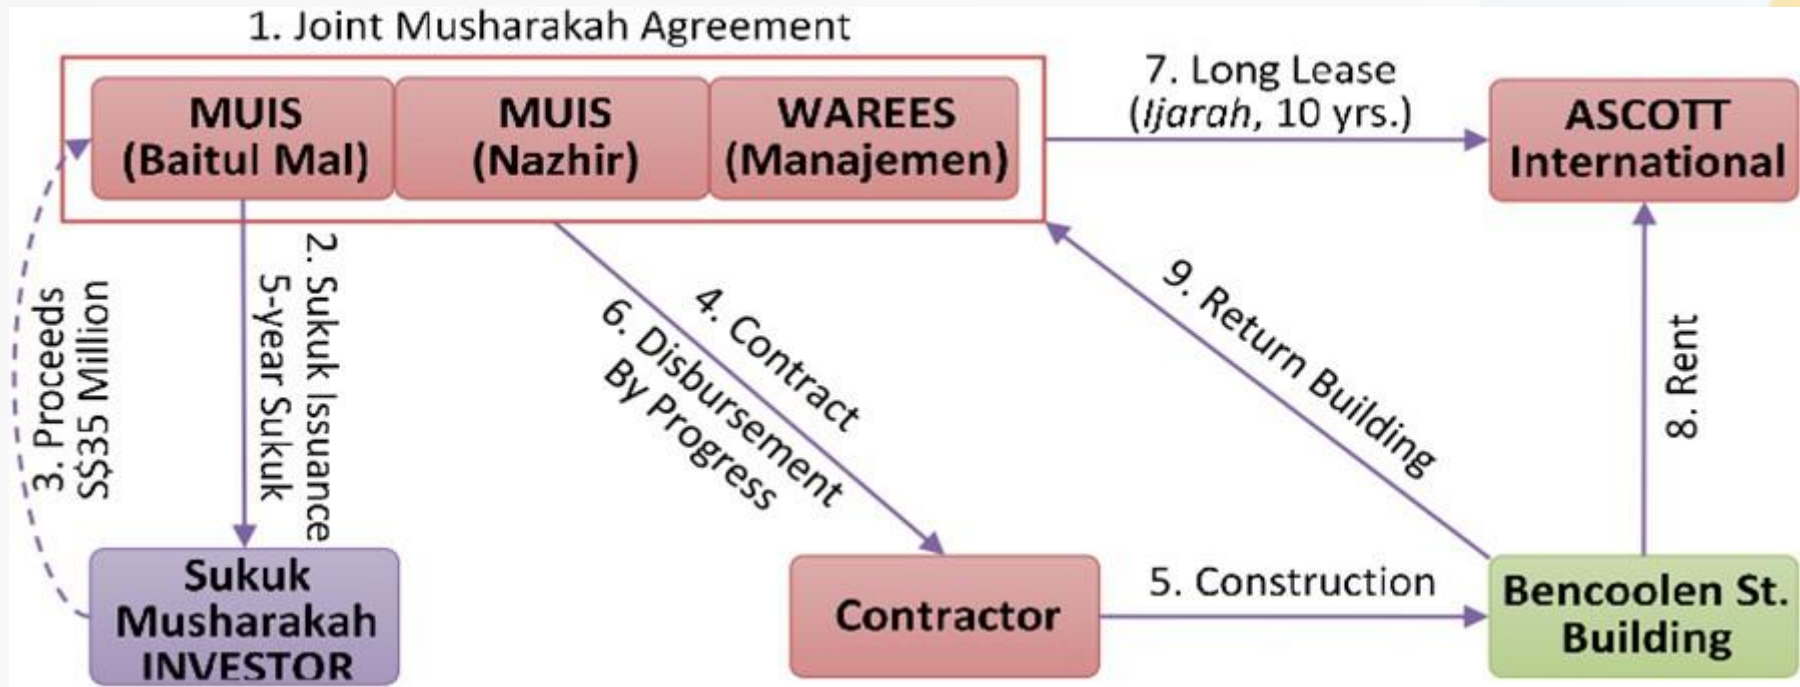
1. Joint Musharakah Agreement

MUIS (Baitul Mal)

MUIS (Nazhir)

WAREES (Manajemen)

7. Long Lease (Ijarah, 10 yrs.)

ASCOTT International

2. Sukuk Issuance 5-year Sukuk

3. Proceeds S$35 Million

4. Contract

6. Disbursement By Progress

9. Return Building

8. Rent

Sukuk Musharakah INVESTOR

Contractor

5. Construction

Bencoolen St. Building